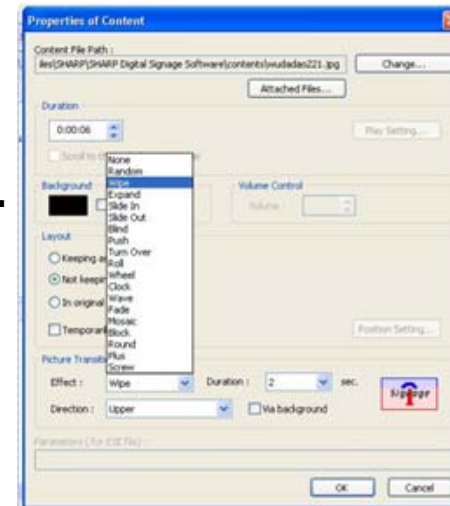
Properties of Content

Content File Path :
iles\SHARP\SHARP Digital Signage Software\contents\wudadas221.jpg

Change...

Attached Files...

Duration

0:00:06

Play Setting...

Scroll to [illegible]

Background

Volume Control

Volume :

Layout

Keeping a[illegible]

Not keepi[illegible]

In original

Temporar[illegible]

Position Setting...

None
Random
Wipe
Expand
Slide In
Slide Out
Blind
Push
Turn Over
Roll
Wheel
Clock
Wave
Fade
Mosaic
Block
Round
Plus
Screw

Picture Transiti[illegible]

Effect :

Wipe

Duration :

2

sec.

Direction :

Upper

Via background

Parameters (For EXE file)

OK

Cancel